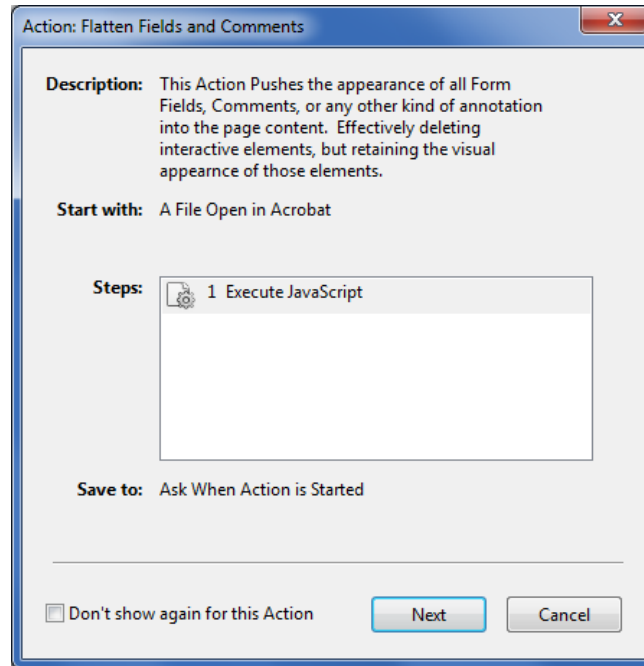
Action: Flatten Fields and Comments

Description: This Action Pushes the appearance of all Form Fields, Comments, or any other kind of annotation into the page content. Effectively deleting interactive elements, but retaining the visual appearnce of those elements.

Start with: A File Open in Acrobat

Steps: 1 Execute JavaScript

Save to: Ask When Action is Started

Don't show again for this Action

Next

Cancel